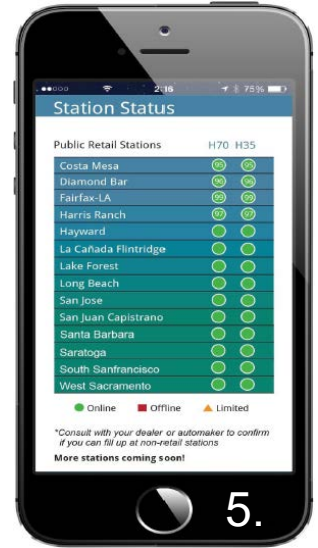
●●●○○ 2:16 75%

Station Status

| Public Retail Stations | H70 | H35 |
|---|---|---|
| Costa Mesa | 95 | 95 |
| Diamond Bar | 96 | 96 |
| Fairfax-LA | 99 | 99 |
| Harris Ranch | 97 | 97 |
| Hayward | | |
| La Cañada Flintridge | | |
| Lake Forest | | |
| Long Beach | | |
| San Jose | | |
| San Juan Capistrano | | |
| Santa Barbara | | |
| Saratoga | | |
| South Sanfrancisco | | |
| West Sacramento | | |

Online Offline Limited

*Consult with your dealer or automaker to confirm if you can fill up at non-retail stations

More stations coming soon!

5.